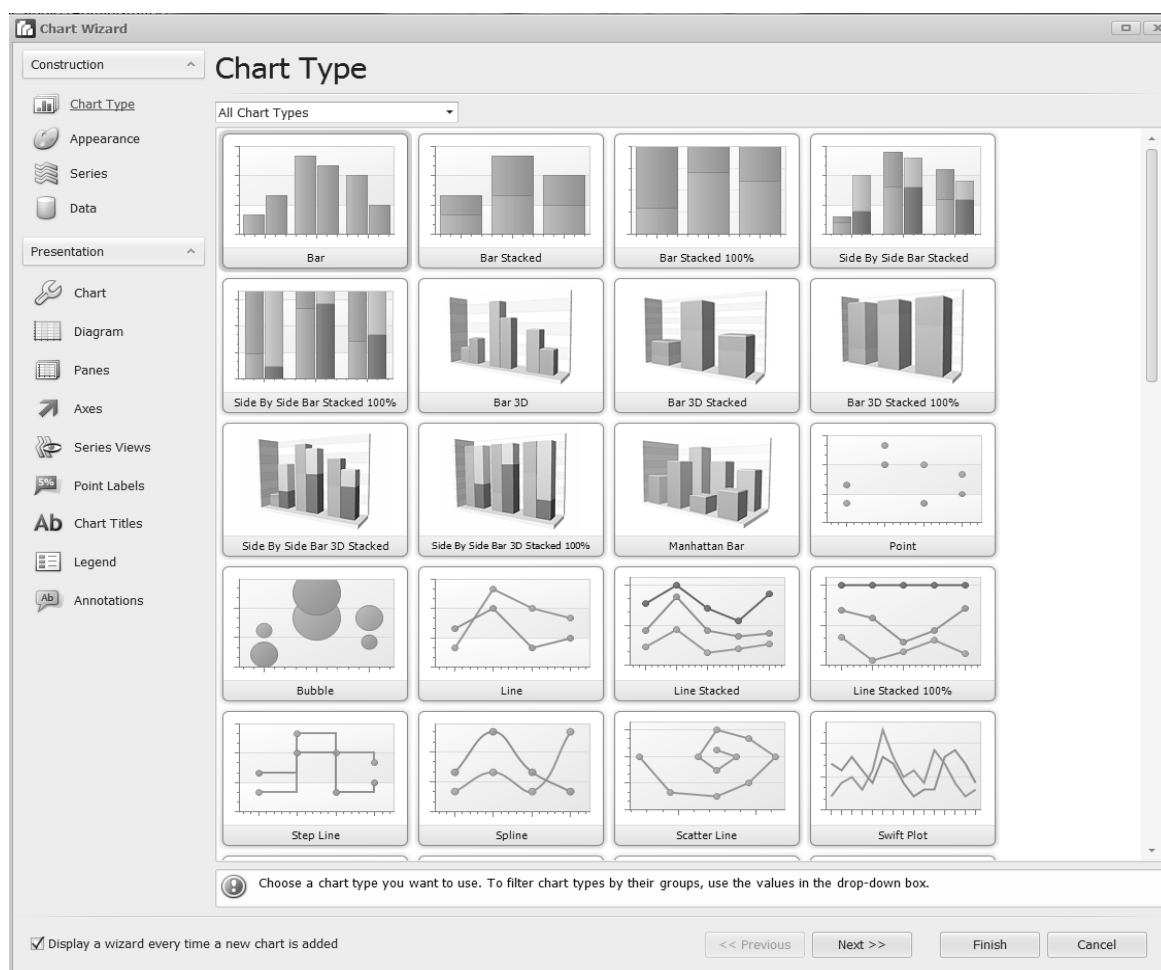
Chart Wizard

Construction

Chart Type

Appearance

Series

Data

Presentation

Chart

Diagram

Panes

Axes

Series Views

Point Labels

Chart Titles

Legend

Annotations

Chart Type

All Chart Types

Bar

Bar Stacked

Bar Stacked 100%

Side By Side Bar Stacked

Side By Side Bar Stacked 100%

Bar 3D

Bar 3D Stacked

Bar 3D Stacked 100%

Side By Side Bar 3D Stacked

Side By Side Bar 3D Stacked 100%

Manhattan Bar

Point

Bubble

Line

Line Stacked

Line Stacked 100%

Step Line

Spline

Scatter Line

Swift Plot

Choose a chart type you want to use. To filter chart types by their groups, use the values in the drop-down box.

Display a wizard every time a new chart is added

<< Previous

Next >>

Finish

Cancel